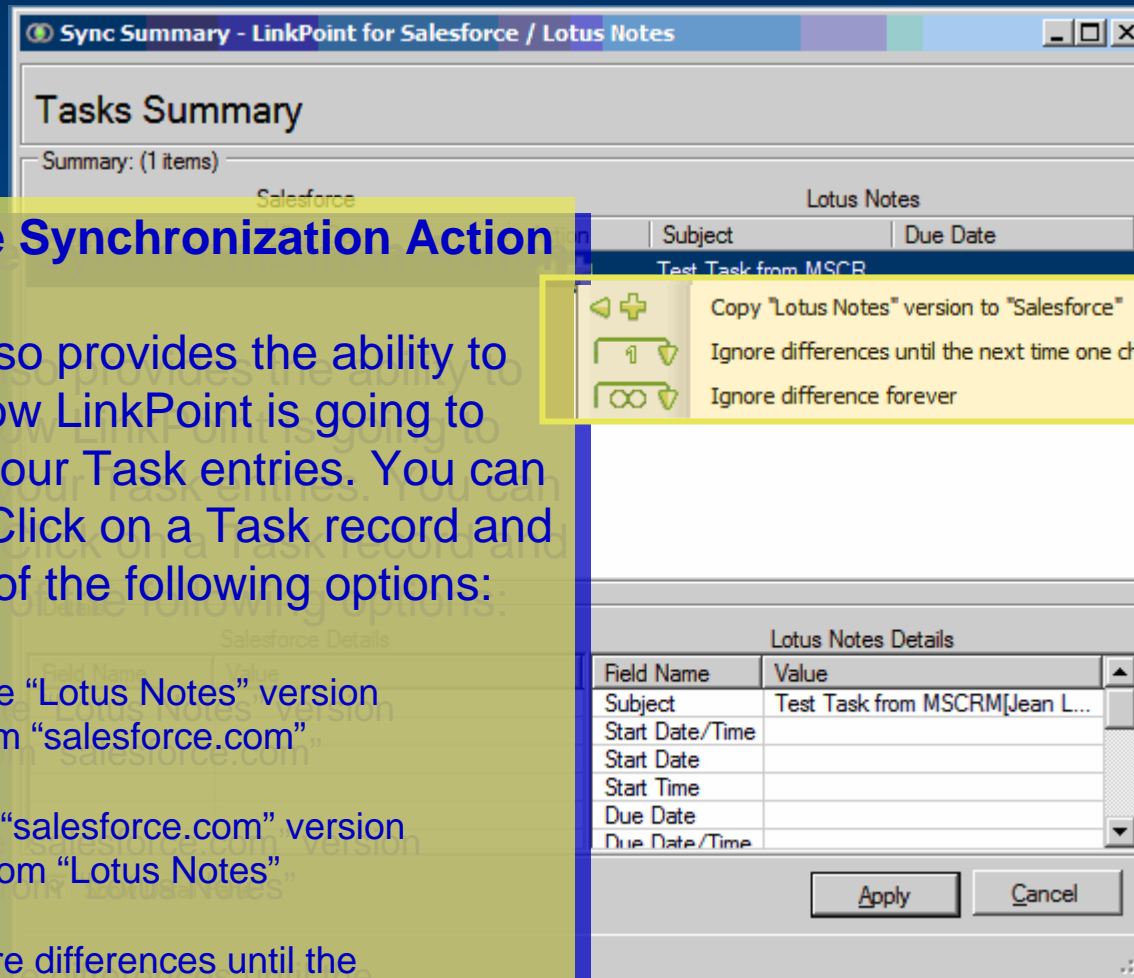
Sync Summary - LinkPoint for Salesforce / Lotus Notes

Tasks Summary

Summary: (1 items)

Salesforce

Lotus Notes

e Synchronization Action

| Subject | Due Date |
|---|---|
| Test Task from MSCR | |

Copy "Lotus Notes" version to "Salesforce"

Ignore differences until the next time one ch

Ignore difference forever

so provides the ability to ow LinkPoint is going to our Task entries. You can Click on a Task record and of the following options:

Salesforce Details

e "Lotus Notes" version m "salesforce.com"

"salesforce.com" version om "Lotus Notes"

re differences until the

Lotus Notes Details

| Field Name | Value |
|---|---|
| Subject | Test Task from MSCRM[Jean L... |
| Start Date/Time | |
| Start Date | |
| Start Time | |
| Due Date | |
| Due Date/Time | |

Apply

Cancel